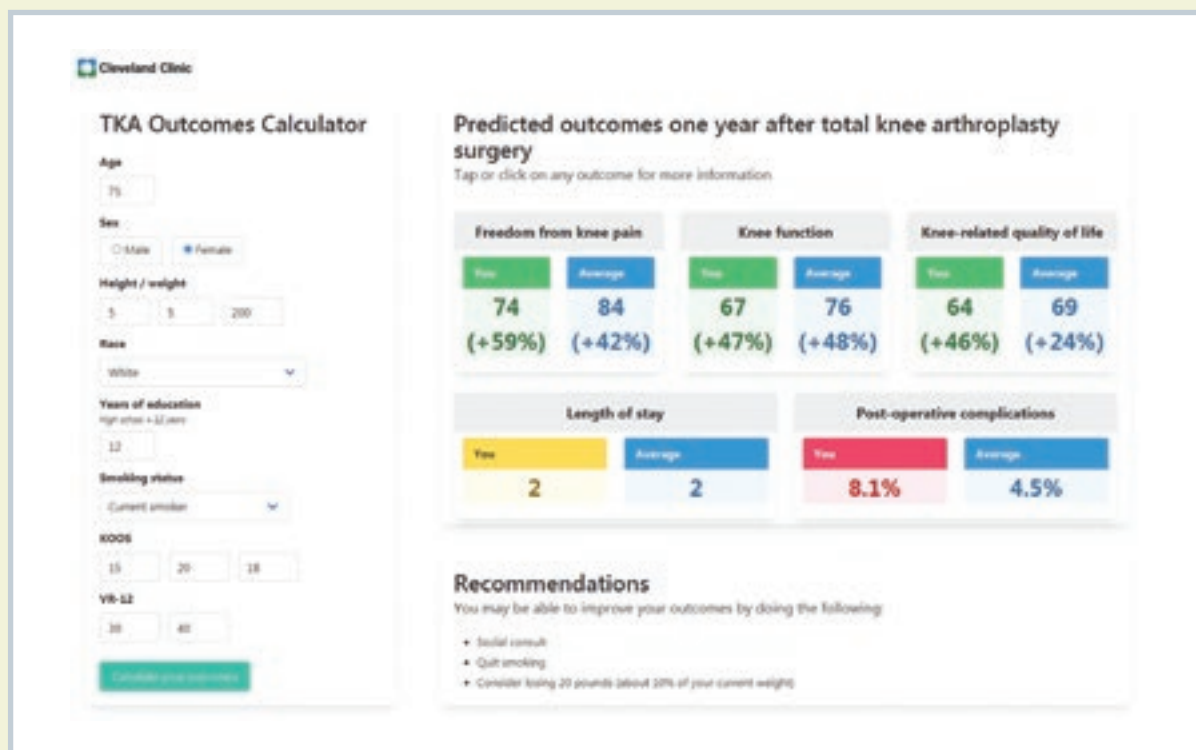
Cleveland Clinic

TKA Outcomes Calculator

Age

75

Sex

Male Female

Height / weight

5 5 200

Race

White

Years of education

High school = 12 years

12

Smoking status

Current smoker

KOOS

15 20 18

VR-12

30 40

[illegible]

Predicted outcomes one year after total knee arthroplasty surgery

Tap or click on any outcome for more information

| Freedom from knee pain | | Knee function | | Knee-related quality of life | |
|---|---|---|---|---|---|
| You | Average | You | Average | You | Average |
| 74 (+59%) | 84 (+42%) | 67 (+47%) | 76 (+48%) | 64 (+46%) | 69 (+24%) |

| Length of stay | | Post-operative complications | |
|---|---|---|---|
| You | Average | You | Average |
| 2 | 2 | 8.1% | 4.5% |

Recommendations

You may be able to improve your outcomes by doing the following:

• Social consult
• Quit smoking
• Consider losing 20 pounds (about 10% of your current weight)